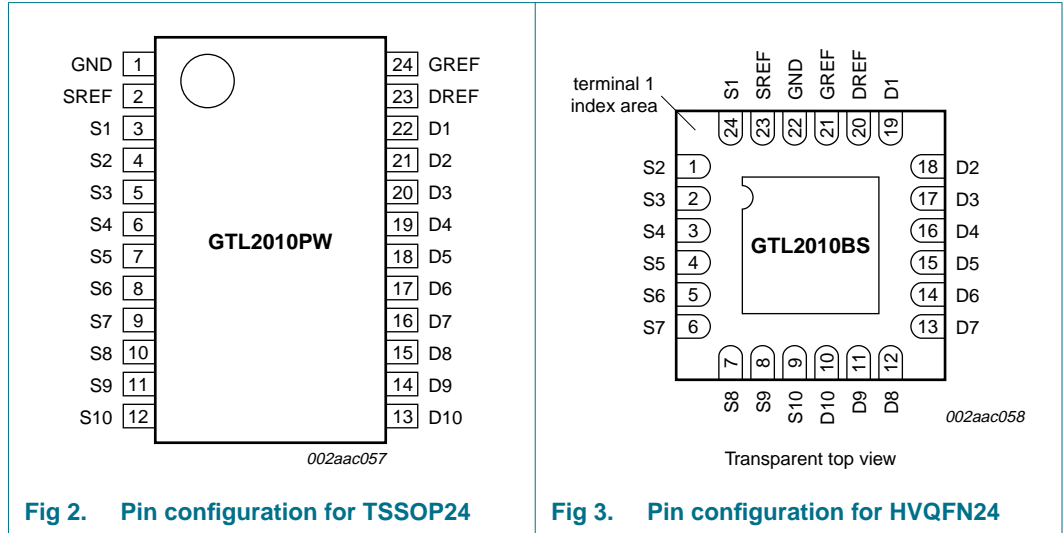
GND 1
SREF 2
S1 3
S2 4
S3 5
S4 6
S5 7
S6 8
S7 9
S8 10
S9 11
S10 12

24 GREF
23 DREF
22 D1
21 D2
20 D3
19 D4
18 D5
17 D6
16 D7
15 D8
14 D9
13 D10

GTL2010PW

002aac057

Fig 2. Pin configuration for TSSOP24

terminal 1 index area

S1 SREF GND GREF DREF D1
24 23 22 21 20 19

S2 1
S3 2
S4 3
S5 4
S6 5
S7 6

18 D2
17 D3
16 D4
15 D5
14 D6
13 D7

GTL2010BS

7 8 9 10 11 12
S8 S9 S10 D10 D9 D8

002aac058

Transparent top view

Fig 3. Pin configuration for HVQFN24